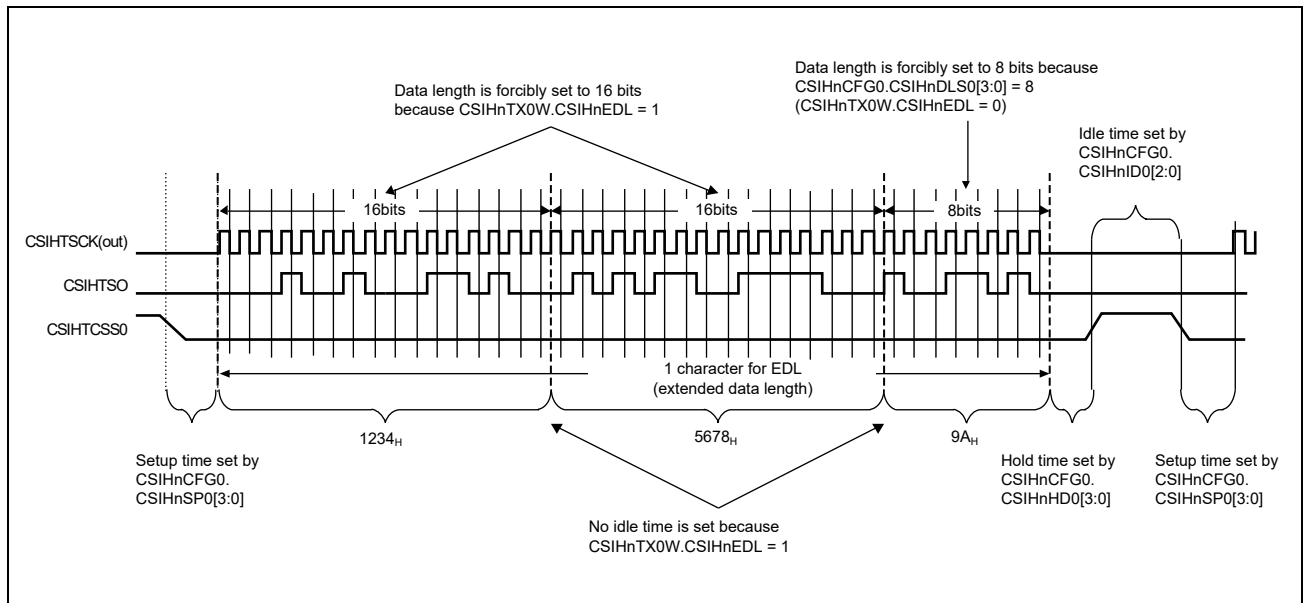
Data length is forcibly set to 16 bits because CSIHnTX0W.CSIHnEDL = 1

Data length is forcibly set to 8 bits because CSIHnCFG0.CSIHnDLS0[3:0] = 8 (CSIHnTX0W.CSIHnEDL = 0)

Idle time set by CSIHnCFG0. CSIHnID0[2:0]

16bits

16bits

8bits

CSIHTSCK(out)

CSIHTSO

CSIHTCSS0

1 character for EDL (extended data length)

$1234_H$

$5678_H$

$9A_H$

Setup time set by CSIHnCFG0. CSIHnSP0[3:0]

Hold time set by CSIHnCFG0. CSIHnHD0[3:0]

Setup time set by CSIHnCFG0. CSIHnSP0[3:0]

No idle time is set because CSIHnTX0W.CSIHnEDL = 1